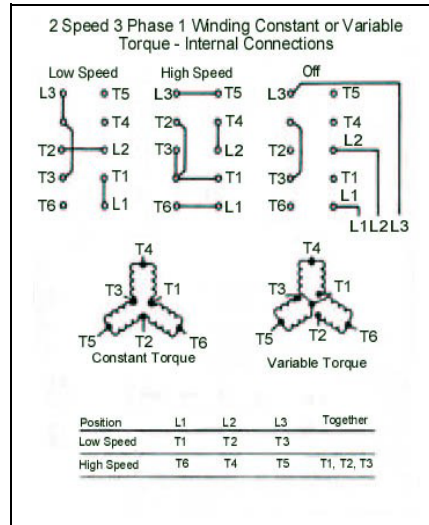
2 Speed 3 Phase 1 Winding Constant or Variable Torque - Internal Connections

Low Speed
L3 T5
T4
T2 L2
T3 T1
T6 L1

High Speed
L3 T5
T2 T4
T3 L2
T1
T6 L1

Off
L3 T5
T4
T2 L2
T3 T1
T6 L1
L1 L2 L3

T4
T3 T1
T5 T2 T6
Constant Torque

T4
T3 T1
T5 T2 T6
Variable Torque

| Position | L1 | L2 | L3 | Together |
|---|---|---|---|---|
| Low Speed | T1 | T2 | T3 | |
| High Speed | T6 | T4 | T5 | T1, T2, T3 |